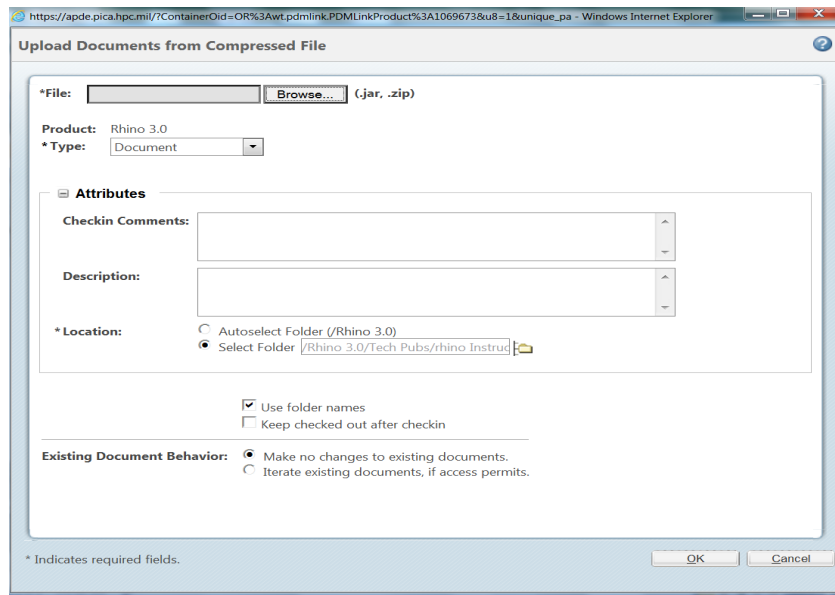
https://apde.pica.hpc.mil/?ContainerOid=OR%3Awt.pdmlink.PDMLinkProduct%3A1069673&u8=1&unique_pa - Windows Internet Explorer

Upload Documents from Compressed File

*File: Browse... (.jar, .zip)

Product: Rhino 3.0
*Type: Document

Attributes

Checkin Comments:

Description:

*Location: Autoselect Folder (/Rhino 3.0)
Select Folder /Rhino 3.0/Tech Pubs/rhino Instruc

Use folder names
Keep checked out after checkin

Existing Document Behavior: Make no changes to existing documents.
Iterate existing documents, if access permits.

* Indicates required fields.

OK Cancel